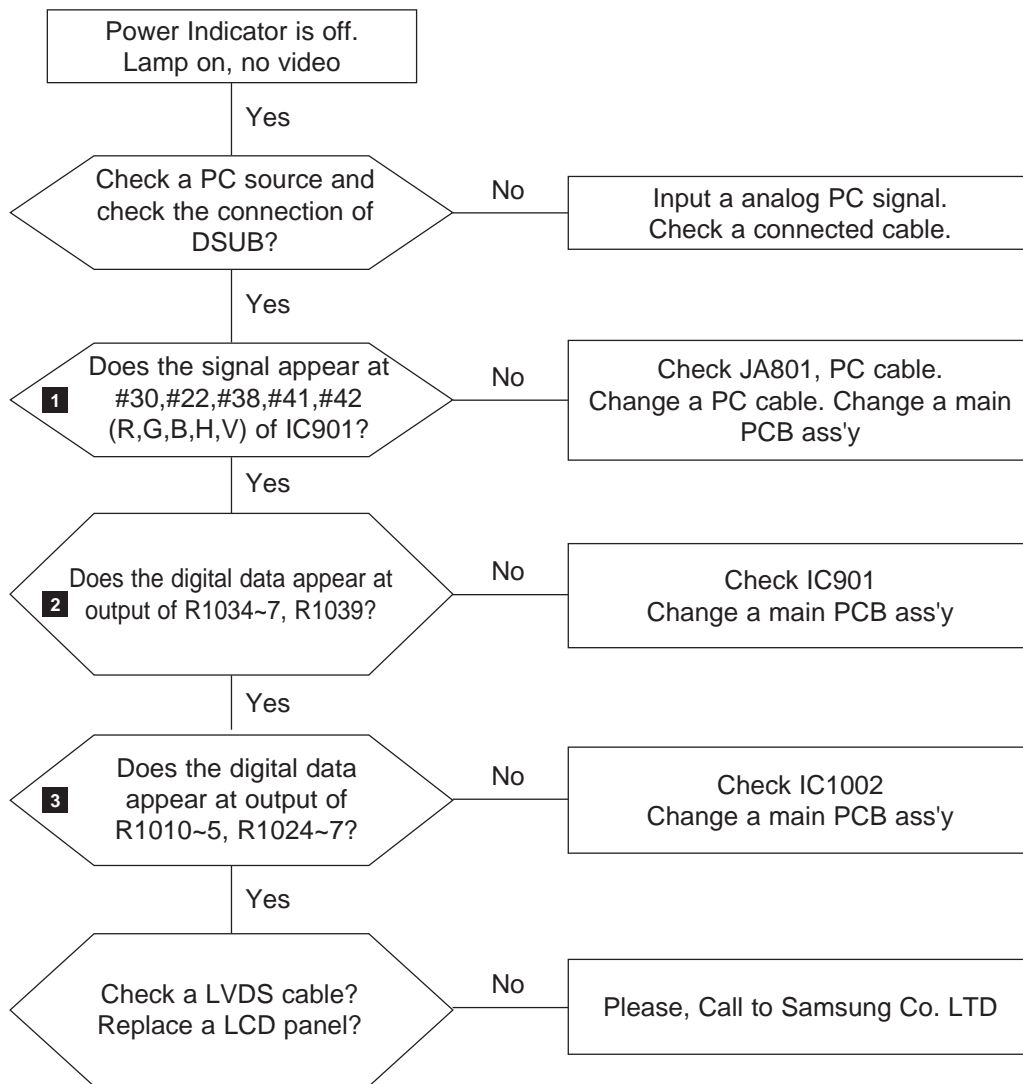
Power Indicator is off.
Lamp on, no video

Yes

Check a PC source and check the connection of DSUB?

No

Input a analog PC signal.
Check a connected cable.

Yes

1

Does the signal appear at #30,#22,#38,#41,#42 (R,G,B,H,V) of IC901?

No

Check JA801, PC cable.
Change a PC cable. Change a main PCB ass'y

Yes

2

Does the digital data appear at output of R1034~7, R1039?

No

Check IC901
Change a main PCB ass'y

Yes

3

Does the digital data appear at output of R1010~5, R1024~7?

No

Check IC1002
Change a main PCB ass'y

Yes

Check a LVDS cable?
Replace a LCD panel?

No

Please, Call to Samsung Co. LTD